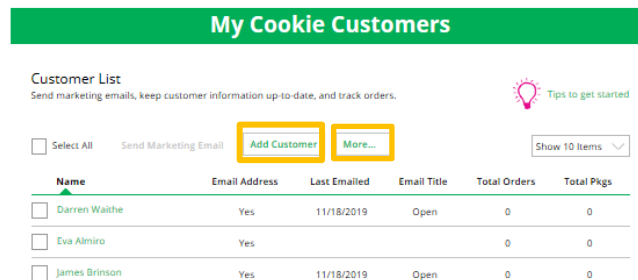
My Cookie Customers

Customer List
Send marketing emails, keep customer information up-to-date, and track orders.

Tips to get started

Select All Send Marketing Email Add Customer More... Show 10 Items

| Name | Email Address | Last Emailed | Email Title | Total Orders | Total Pkgs |
|---|---|---|---|---|---|
| Darren Waithe | Yes | 11/18/2019 | Open | 0 | 0 |
| Eva Almiro | Yes | | | 0 | 0 |
| James Brinson | Yes | 11/18/2019 | Open | 0 | 0 |